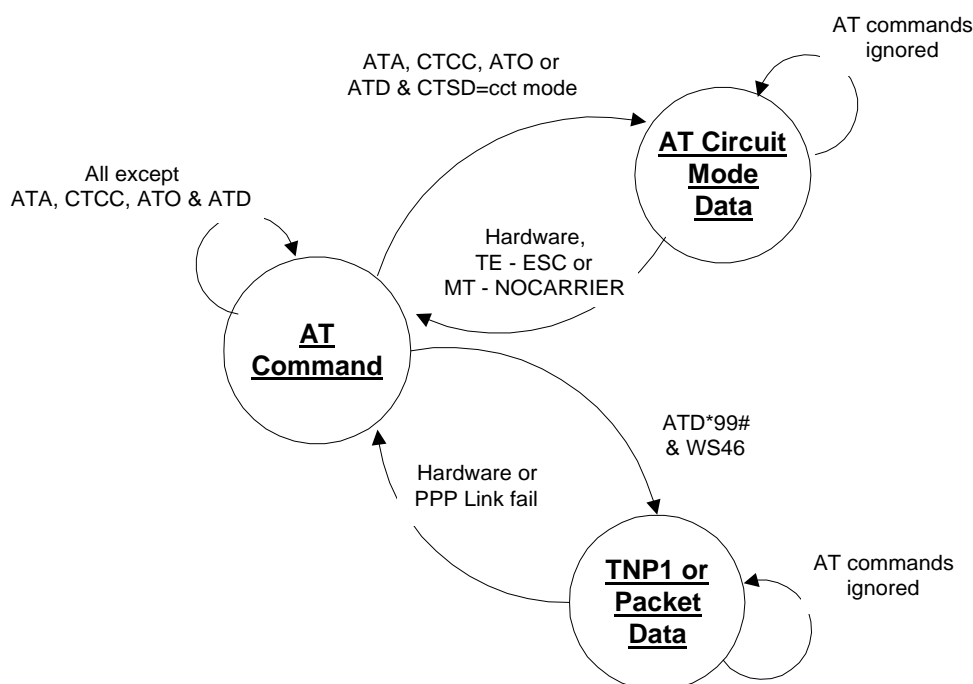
AT commands ignored

ATA, CTCC, ATO or ATD & CTSD=cct mode

AT Circuit Mode Data

All except ATA, CTCC, ATO & ATD

Hardware, TE - ESC or MT - NOCARRIER

AT Command

ATD*99# & WS46

Hardware or PPP Link fail

TNP1 or Packet Data

AT commands ignored